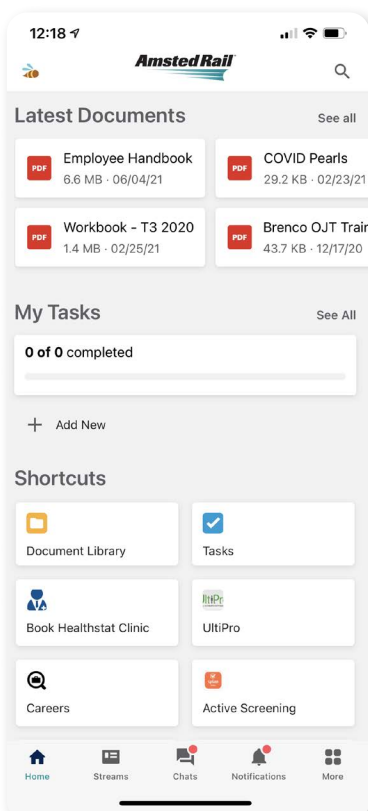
12:18

Amsted Rail

Latest Documents
See all

PDF Employee Handbook
6.6 MB · 06/04/21

PDF COVID Pearls
29.2 KB · 02/23/21

PDF Workbook - T3 2020
1.4 MB · 02/25/21

PDF Brenco OJT Train
43.7 KB · 12/17/20

My Tasks
See All

0 of 0 completed

+ Add New

Shortcuts

Document Library

Tasks

Book Healthstat Clinic

UltiPro

UltiPro

Careers

Active Screening

Home
Streams
Chats
Notifications
More